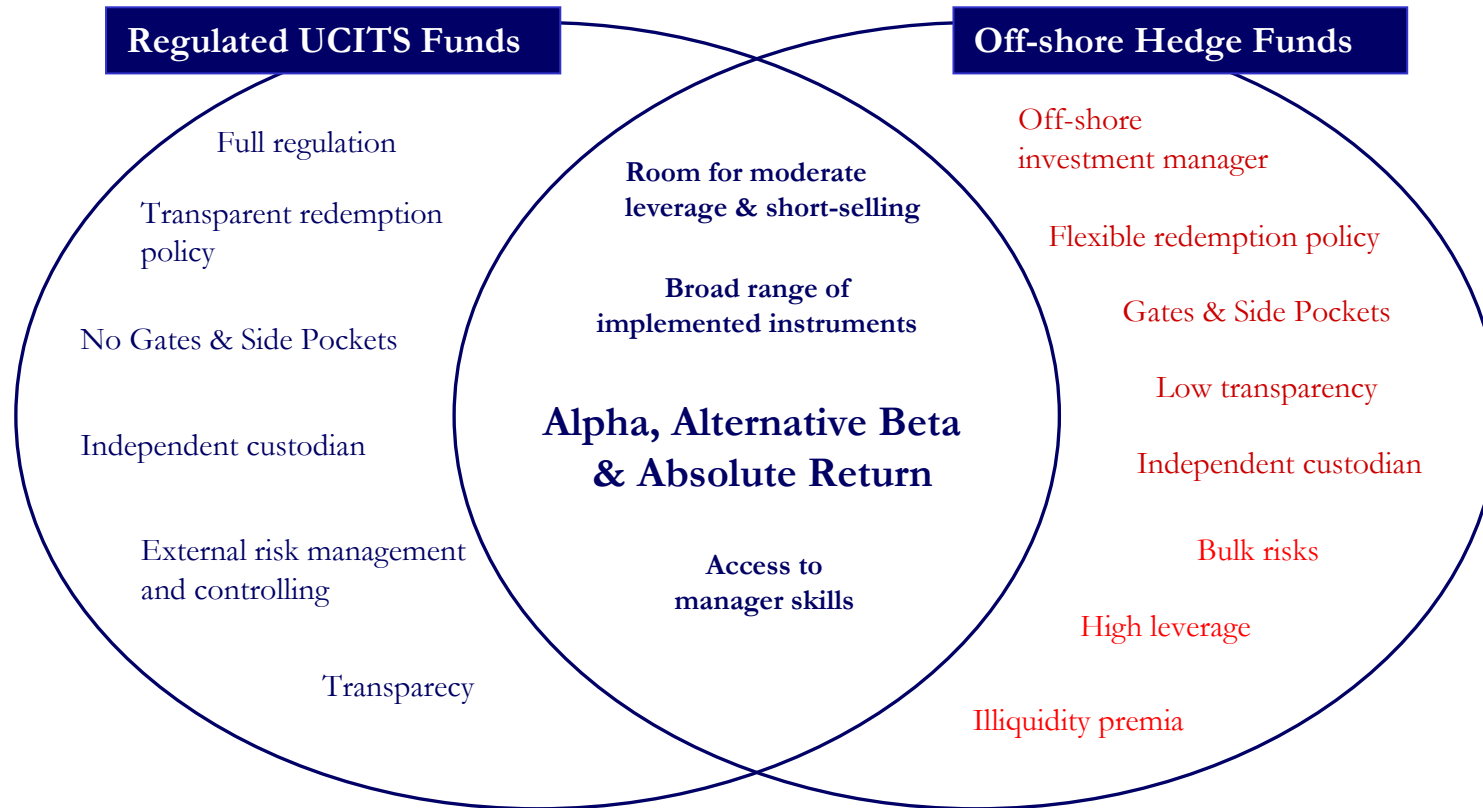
Regulated UCITS Funds

Full regulation

Transparent redemption policy

No Gates & Side Pockets

Independent custodian

External risk management and controlling

Transparecy

Room for moderate leverage & short-selling

Broad range of implemented instruments

Alpha, Alternative Beta & Absolute Return

Access to manager skills

Off-shore Hedge Funds

Off-shore investment manager

Flexible redemption policy

Gates & Side Pockets

Low transparency

Independent custodian

Bulk risks

High leverage

Illiquidity premia